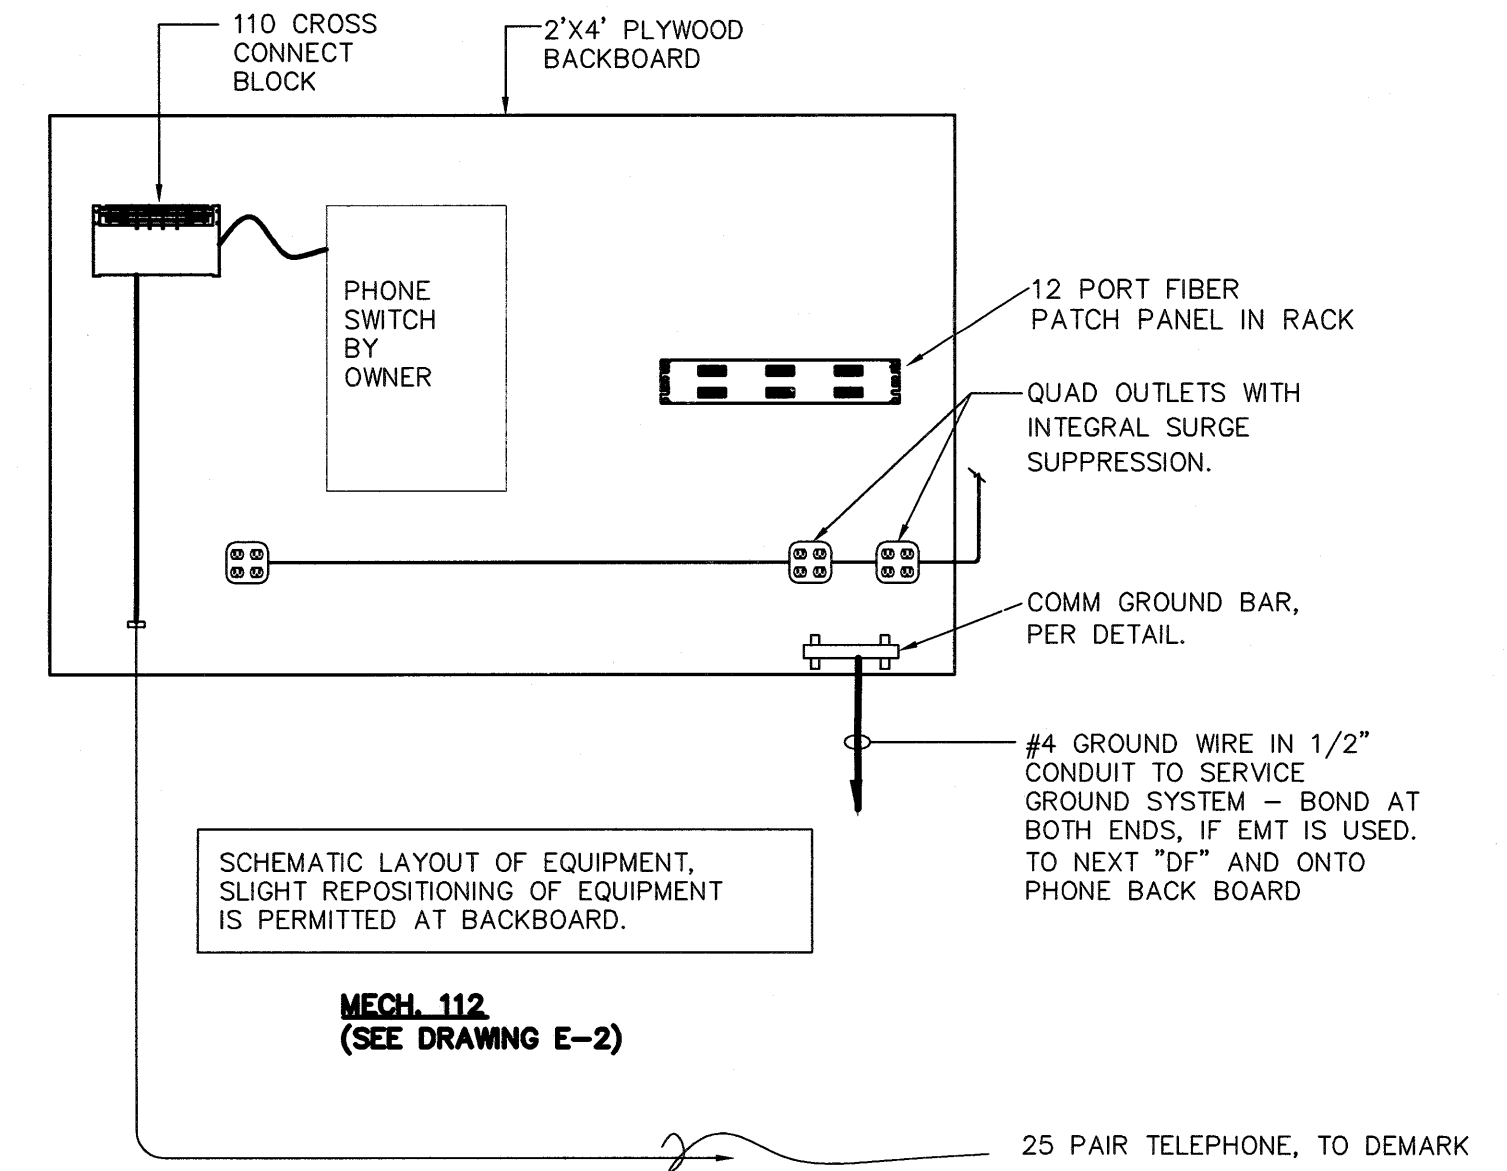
110 CROSS CONNECT BLOCK

2'X4' PLYWOOD BACKBOARD

PHONE SWITCH BY OWNER

12 PORT FIBER PATCH PANEL IN RACK

QUAD OUTLETS WITH INTEGRAL SURGE SUPPRESSION.

COMM GROUND BAR, PER DETAIL.

#4 GROUND WIRE IN 1/2" CONDUIT TO SERVICE GROUND SYSTEM – BOND AT BOTH ENDS, IF EMT IS USED. TO NEXT "DF" AND ONTO PHONE BACK BOARD

SCHEMATIC LAYOUT OF EQUIPMENT, SLIGHT REPOSITIONING OF EQUIPMENT IS PERMITTED AT BACKBOARD.

MECH. 112
(SEE DRAWING E–2)

25 PAIR TELEPHONE, TO DEMARK